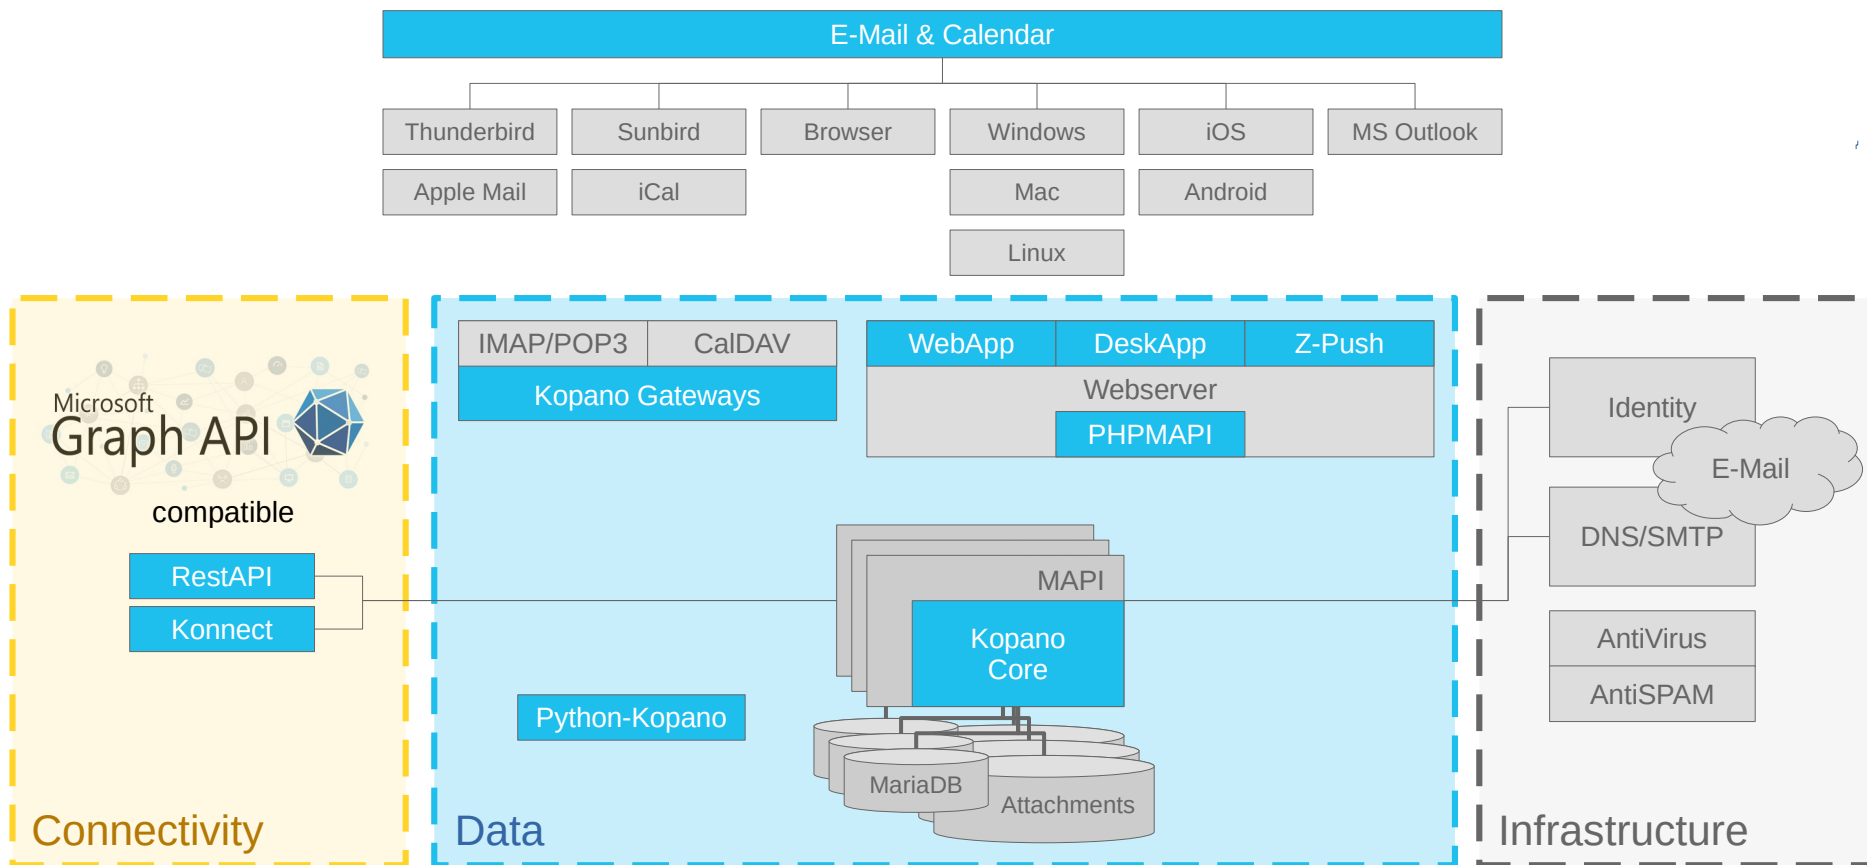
E-Mail & Calendar

Thunderbird
Sunbird
Browser
Windows
iOS
MS Outlook
Apple Mail
iCal
Mac
Android
Linux

Microsoft
Graph API
compatible
RestAPI
Konnect
Connectivity

IMAP/POP3
CalDAV
Kopano Gateways
WebApp
DeskApp
Z-Push
Webserver
PHPMAPI
MAPI
Kopano Core
Python-Kopano
MariaDB
Attachments
Data

Identity
E-Mail
DNS/SMTP
AntiVirus
AntiSPAM
Infrastructure